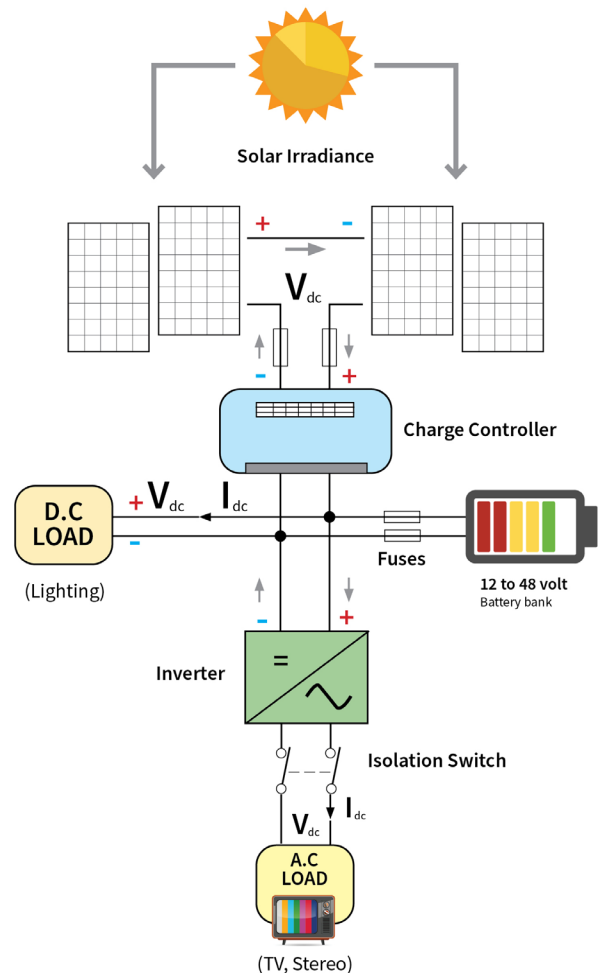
Solar Irradiance

+ -

$V_{dc}$

- +

Charge Controller

D.C LOAD

+ $V_{dc}$

$I_{dc}$

-

(Lighting)

Fuses

12 to 48 volt
Battery bank

- +

Inverter

=

Isolation Switch

$V_{dc}$

$I_{dc}$

A.C LOAD

(TV, Stereo)